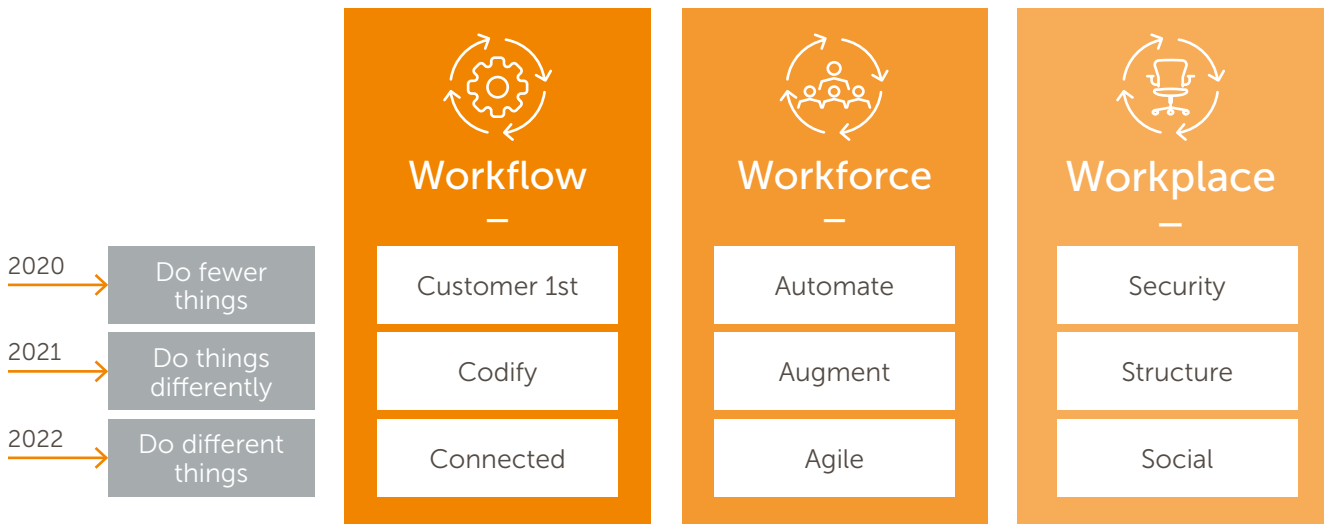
Workflow

–

Customer 1st

Codify

Connected

Workforce

–

Automate

Augment

Agile

Workplace

–

Security

Structure

Social

2020 Do fewer things

2021 Do things differently

2022 Do different things